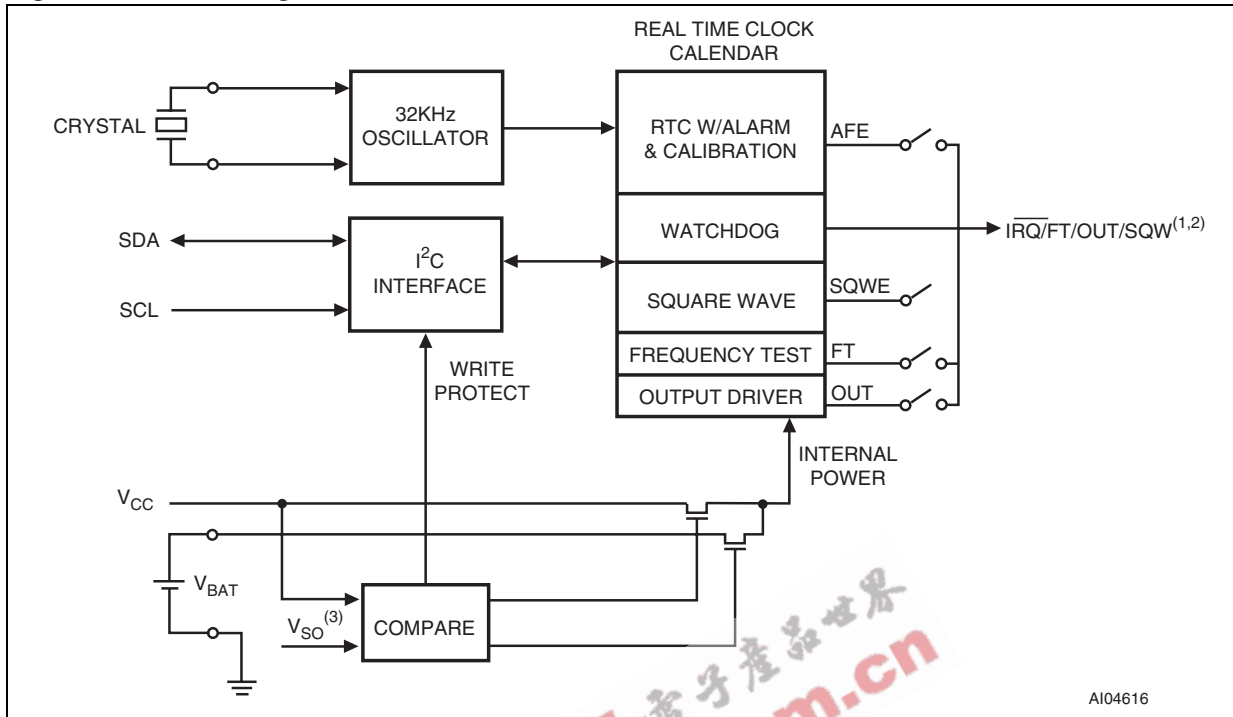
REAL TIME CLOCK CALENDAR

CRYSTAL

32KHz OSCILLATOR

RTC W/ALARM & CALIBRATION

AFE

WATCHDOG

$\overline{IRQ}$/FT/OUT/SQW$^{(1,2)}$

SDA

SCL

$I^2C$ INTERFACE

SQUARE WAVE

SQWE

FREQUENCY TEST

FT

OUTPUT DRIVER

OUT

WRITE PROTECT

INTERNAL POWER

$V_{CC}$

$V_{BAT}$

$V_{SO}^{(3)}$

COMPARE

电子产品世界 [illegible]m.cn

AI04616